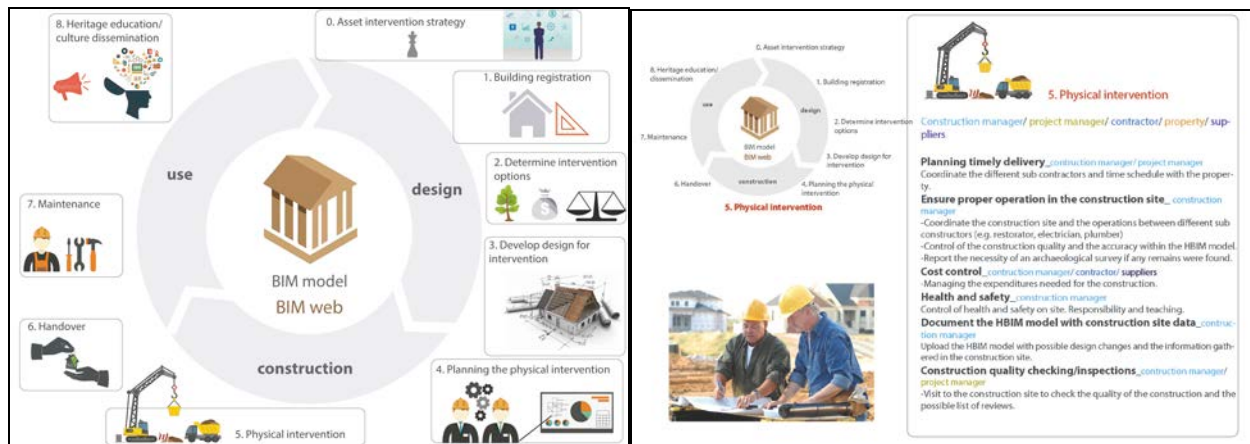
8. Heritage education/ culture dissemination

0. Asset intervention strategy

1. Building registration

2. Determine intervention options

3. Develop design for intervention

4. Planning the physical intervention

5. Physical intervention

6. Handover

7. Maintenance

use

design

construction

BIM model
BIM web

0. Asset intervention strategy
8. Heritage education/ dissemination
1. Building registration
use
design
7. Maintenance
2. Determine intervention options
BIM model
BIM web
3. Develop design for intervention
6. Handover
construction
4. Planning the physical intervention
5. Physical intervention

5. Physical intervention

Construction manager/ project manager/ contractor/ property/ suppliers

Planning timely delivery_contruction manager/ project manager
Coordinate the different sub contractors and time schedule with the property.

Ensure proper operation in the construction site_ construction manager
-Coordinate the construction site and the operations between different sub constructors (e.g. restorator, electrician, plumber)
-Control of the construction quality and the accuracy within the HBIM model.
-Report the necessity of an archaeological survey if any remains were found.

Cost control_contruction manager/ contractor/ suppliers
-Managing the expenditures needed for the construction.

Health and safety_construction manager
Control of health and safety on site. Responsibility and teaching.

Document the HBIM model with construction site data_contruction manager
Upload the HBIM model with possible design changes and the information gathered in the construction site.

Construction quality checking/inspections_contruction manager/ project manager
-Visit to the construction site to check the quality of the construction and the possible list of reviews.